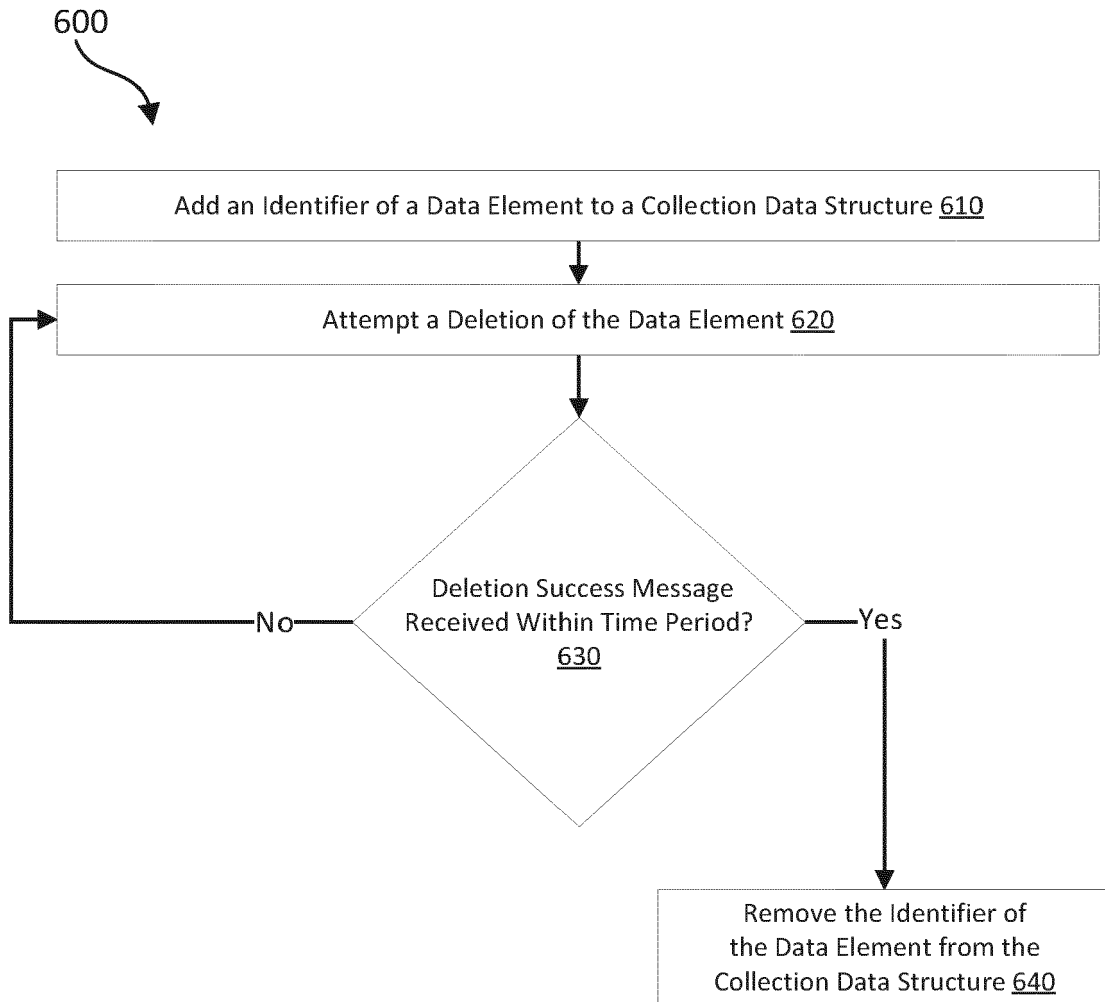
600

Add an Identifier of a Data Element to a Collection Data Structure 610

Attempt a Deletion of the Data Element 620

Deletion Success Message Received Within Time Period? 630

No

Yes

Remove the Identifier of the Data Element from the Collection Data Structure 640